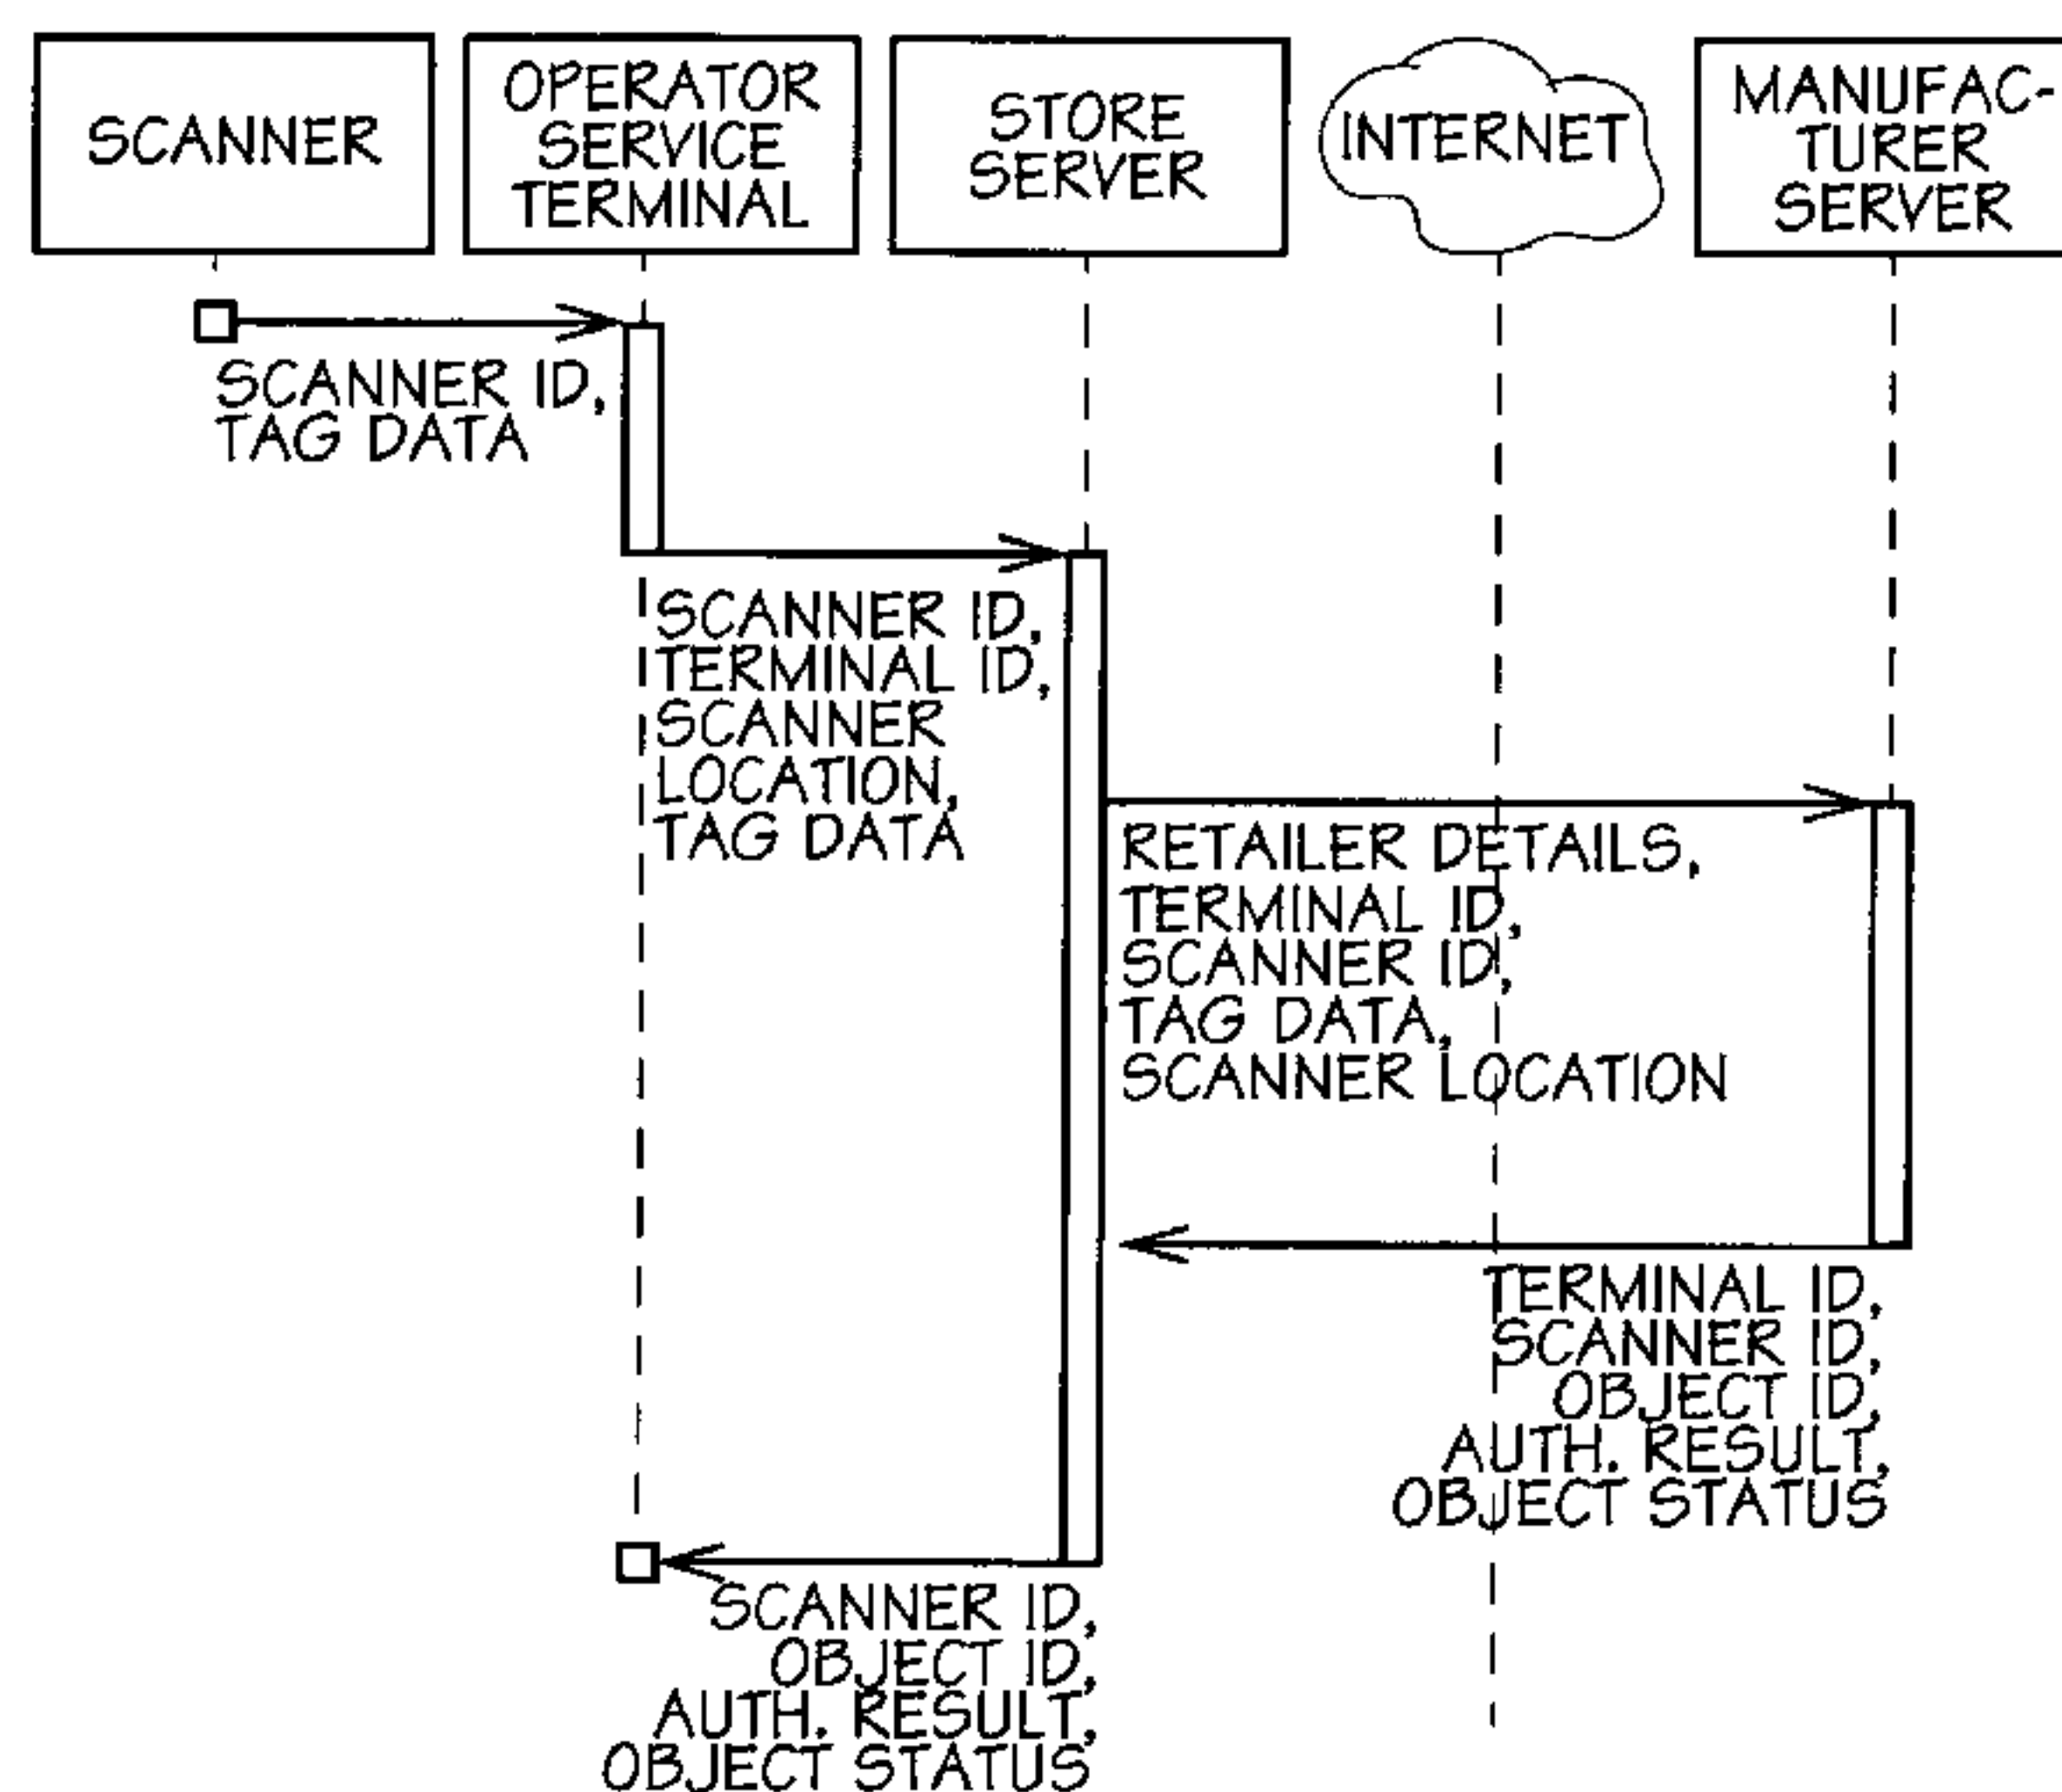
SCANNER

OPERATOR SERVICE TERMINAL

STORE SERVER

INTERNET

MANUFACTURER SERVER

SCANNER ID, TAG DATA

SCANNER ID, TERMINAL ID, SCANNER LOCATION, TAG DATA

RETAILER DETAILS, TERMINAL ID, SCANNER ID, TAG DATA, SCANNER LOCATION

TERMINAL ID, SCANNER ID, OBJECT ID, AUTH. RESULT, OBJECT STATUS

SCANNER ID, OBJECT ID, AUTH. RESULT, OBJECT STATUS